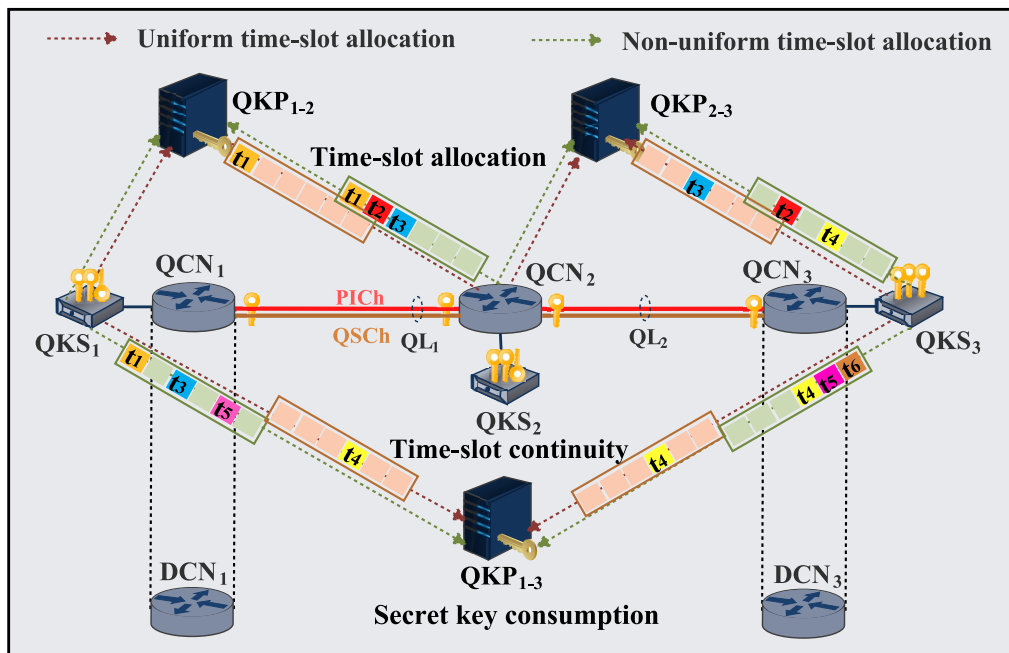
Uniform time-slot allocation

Non-uniform time-slot allocation

QKP$_{1\text{-}2}$

QKP$_{2\text{-}3}$

Time-slot allocation

t1

t1 t2 t3

t3

t2 t4

QCN$_1$

QCN$_2$

QCN$_3$

QKS$_1$

PICh

QSCh

QL$_1$

QL$_2$

QKS$_3$

QKS$_2$

t1 t3 t5

t4

Time-slot continuity

t4

t4 t5 t6

QKP$_{1\text{-}3}$

DCN$_1$

DCN$_3$

Secret key consumption